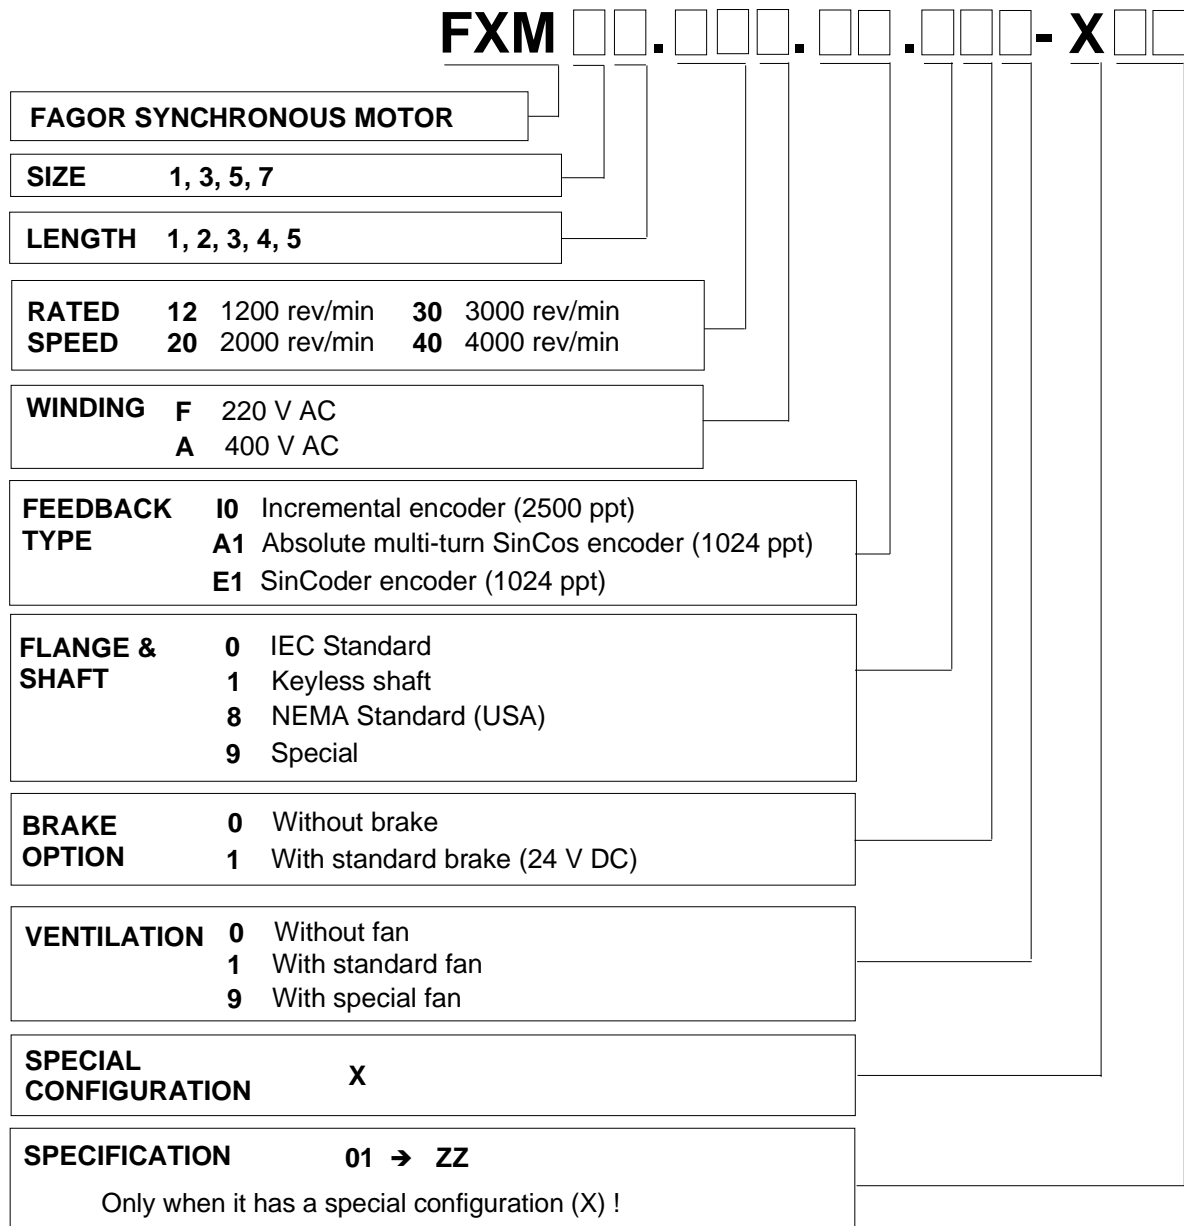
FXM □□.□□□.□□.□□□- X□□

FAGOR SYNCHRONOUS MOTOR

SIZE 1, 3, 5, 7

LENGTH 1, 2, 3, 4, 5

| RATED SPEED | | | | |
|---|---|---|---|---|
| | 12 | 1200 rev/min | 30 | 3000 rev/min |
| | 20 | 2000 rev/min | 40 | 4000 rev/min |

WINDING F 220 V AC
A 400 V AC

FEEDBACK TYPE
I0 Incremental encoder (2500 ppt)
A1 Absolute multi-turn SinCos encoder (1024 ppt)
E1 SinCoder encoder (1024 ppt)

FLANGE & SHAFT
0 IEC Standard
1 Keyless shaft
8 NEMA Standard (USA)
9 Special

BRAKE OPTION
0 Without brake
1 With standard brake (24 V DC)

VENTILATION
0 Without fan
1 With standard fan
9 With special fan

SPECIAL CONFIGURATION X

SPECIFICATION 01 → ZZ

Only when it has a special configuration (X) !